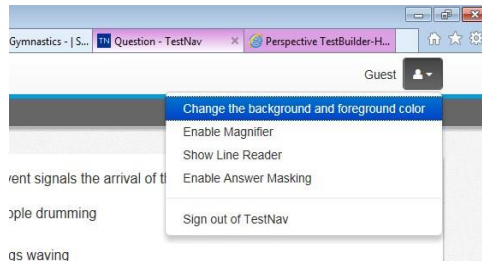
Gymnastics - | S... TN Question - TestNav × Perspective TestBuilder-H...

Guest

Change the background and foreground color
Enable Magnifier
Show Line Reader
Enable Answer Masking

Sign out of TestNav

vent signals the arrival of th

ople drumming

gs waving